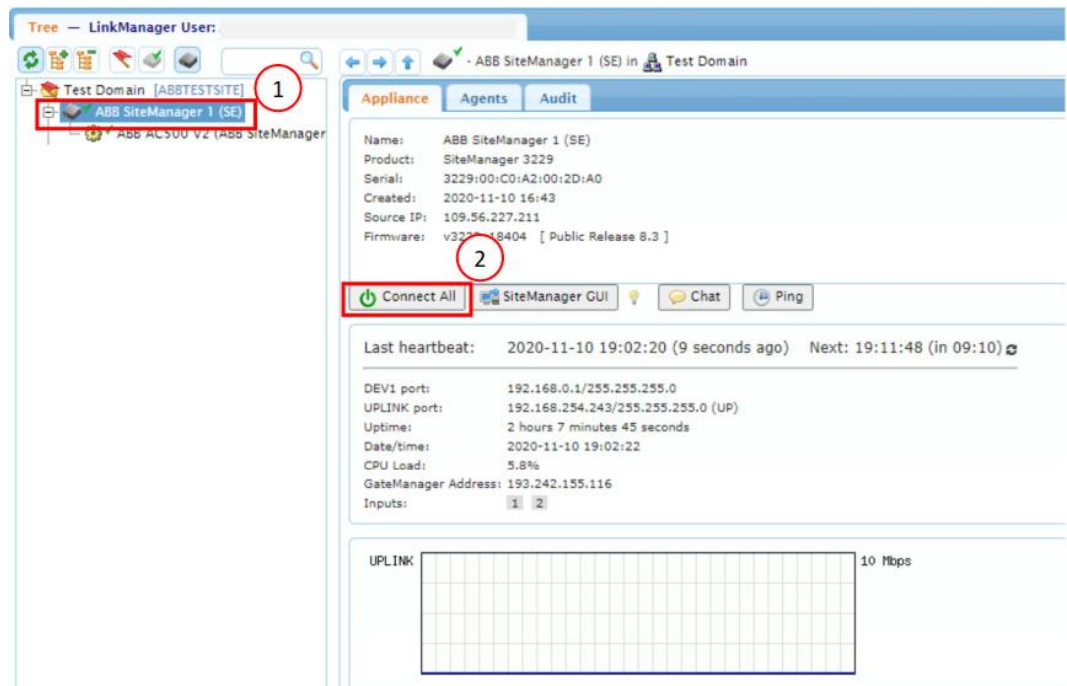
Tree — LinkManager User:

Test Domain [ABBTESTSITE]

ABB SiteManager 1 (SE)

ABB ACS00 V2 (ABB SiteManager

1

- ABB SiteManager 1 (SE) in Test Domain

Appliance Agents Audit

| | |
|---|---|
| Name: | ABB SiteManager 1 (SE) |
| Product: | SiteManager 3229 |
| Serial: | 3229:00:C0:A2:00:2D:A0 |
| Created: | 2020-11-10 16:43 |
| Source IP: | 109.56.227.211 |
| Firmware: | v32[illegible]18404 [ Public Release 8.3 ] |

2

Connect All SiteManager GUI Chat Ping

Last heartbeat: 2020-11-10 19:02:20 (9 seconds ago) Next: 19:11:48 (in 09:10)

| | |
|---|---|
| DEV1 port: | 192.168.0.1/255.255.255.0 |
| UPLINK port: | 192.168.254.243/255.255.255.0 (UP) |
| Uptime: | 2 hours 7 minutes 45 seconds |
| Date/time: | 2020-11-10 19:02:22 |
| CPU Load: | 5.8% |
| GateManager Address: | 193.242.155.116 |
| Inputs: | 1 2 |

UPLINK

10 Mbps